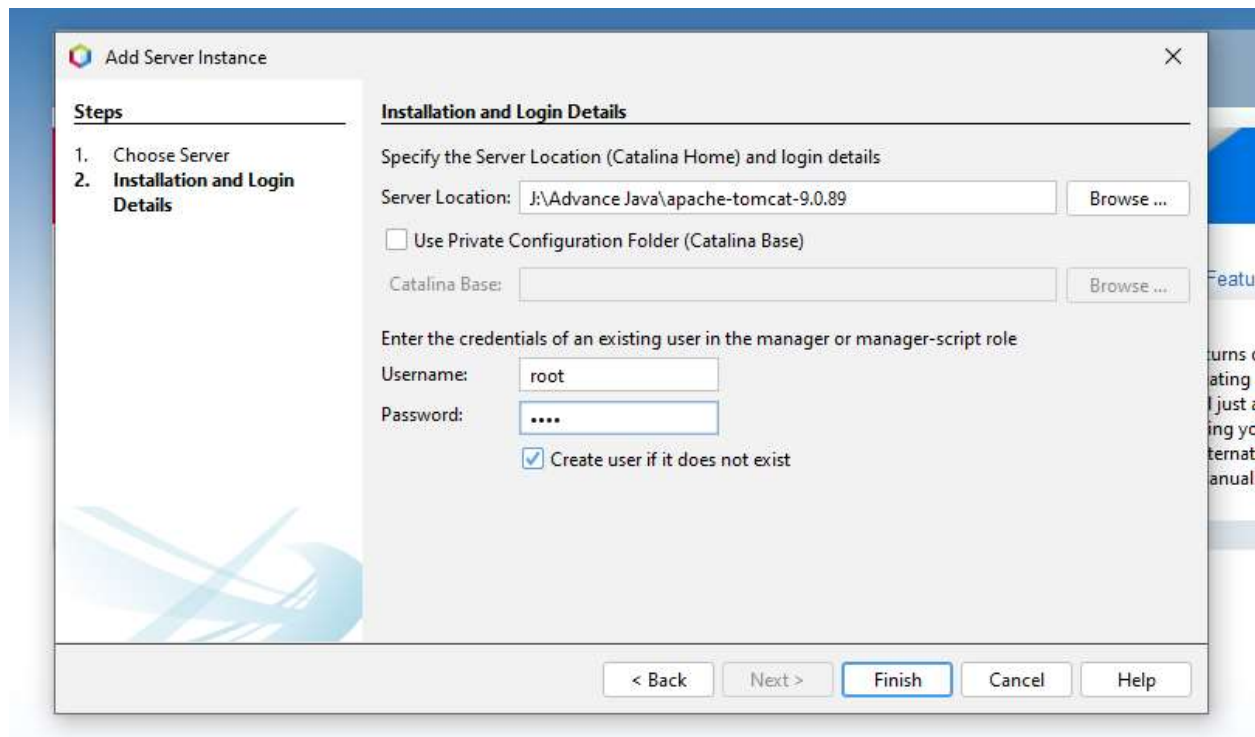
Add Server Instance

×

Steps

1. Choose Server
2. Installation and Login Details

Installation and Login Details

Specify the Server Location (Catalina Home) and login details

Server Location: J:\Advance Java\apache-tomcat-9.0.89

Browse ...

Use Private Configuration Folder (Catalina Base)

Catalina Base:

Browse ...

Enter the credentials of an existing user in the manager or manager-script role

Username: root

Password: ••••

Create user if it does not exist

< Back

Next >

Finish

Cancel

Help

Featu

turns
ating
l just
ing yo
ternat
anual